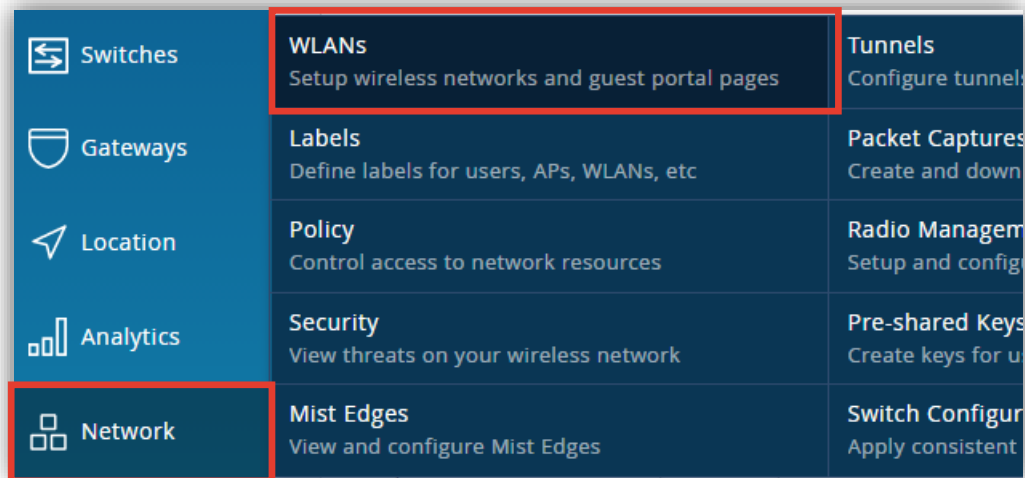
Switches

Gateways

Location

Analytics

Network

WLANs
Setup wireless networks and guest portal pages

Labels
Define labels for users, APs, WLANs, etc

Policy
Control access to network resources

Security
View threats on your wireless network

Mist Edges
View and configure Mist Edges

Tunnels
Configure tunnels

Packet Captures
Create and down

Radio Managem
Setup and config

Pre-shared Keys
Create keys for u

Switch Configur
Apply consistent